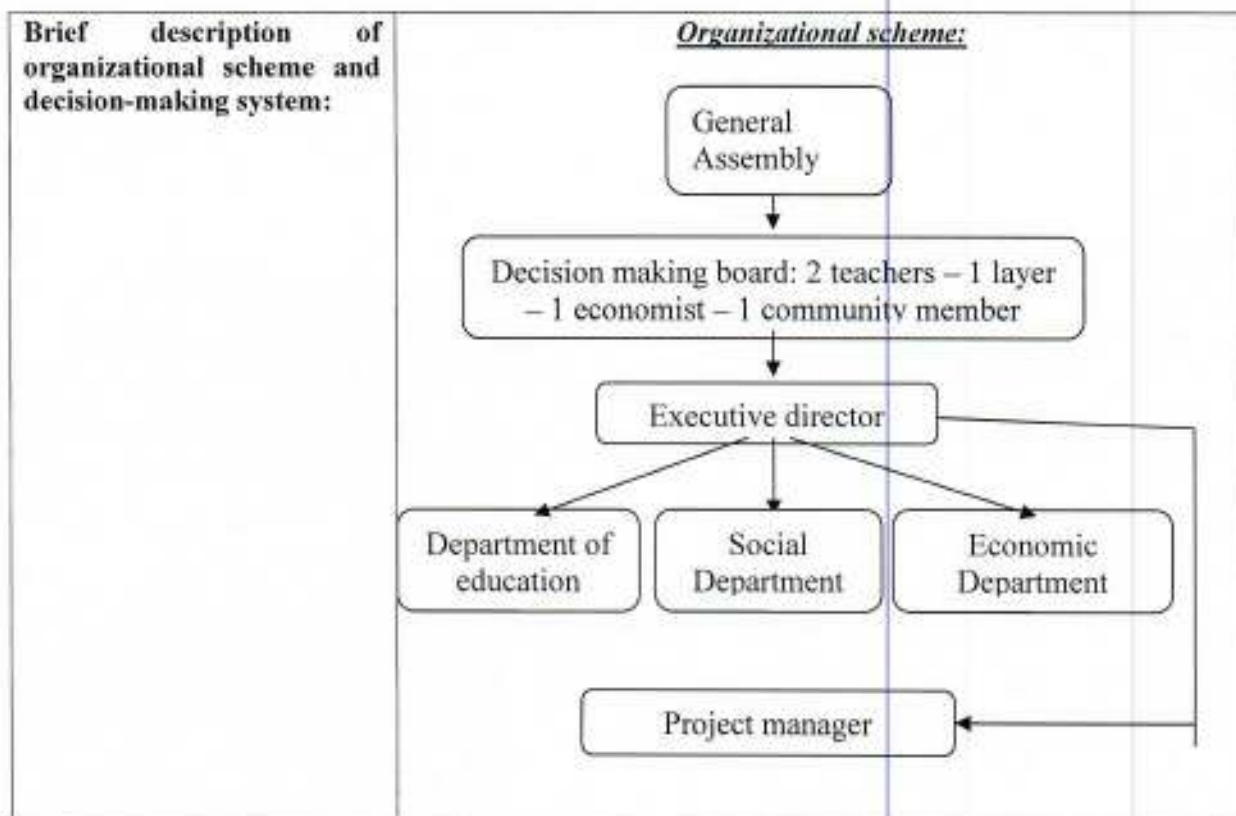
| Brief description of organizational scheme and decision-making system: | *Organizational scheme:* General Assembly Decision making board: 2 teachers – 1 layer – 1 economist – 1 community member Executive director Department of education Social Department Economic Department Project manager |
|---|---|